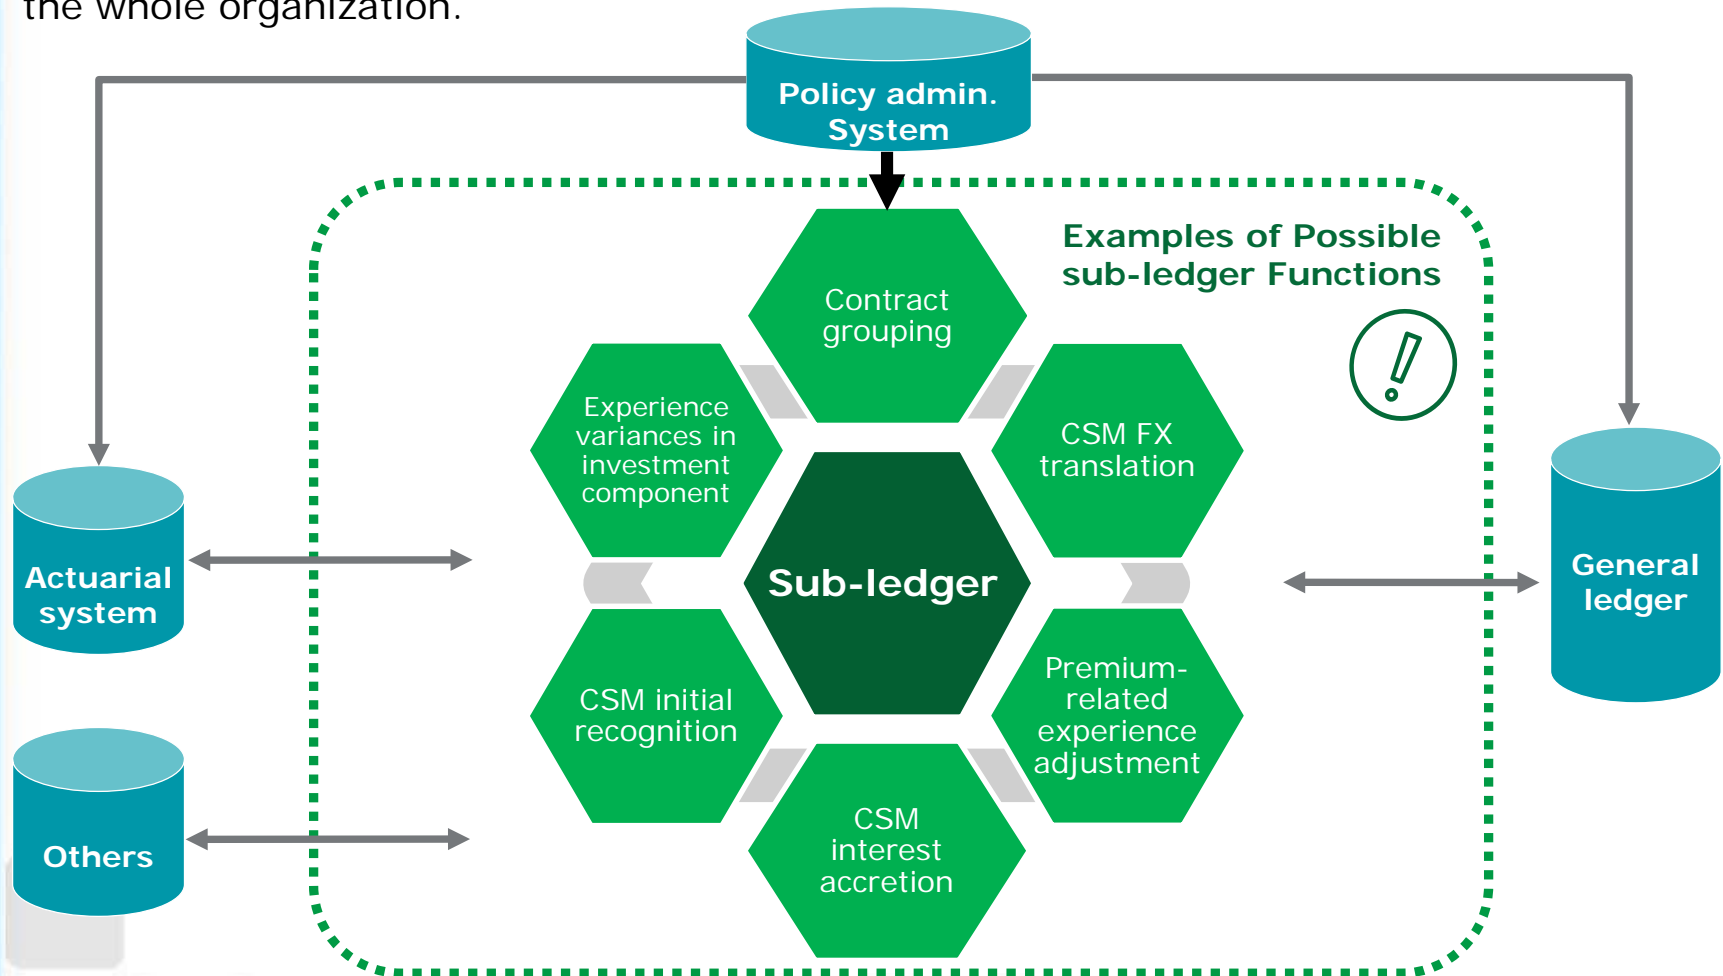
the whole organization.

Policy admin. System

Examples of Possible sub-ledger Functions

Contract grouping

Experience variances in investment component

CSM FX translation

Sub-ledger

Actuarial system

General ledger

CSM initial recognition

Premium-related experience adjustment

CSM interest accretion

Others